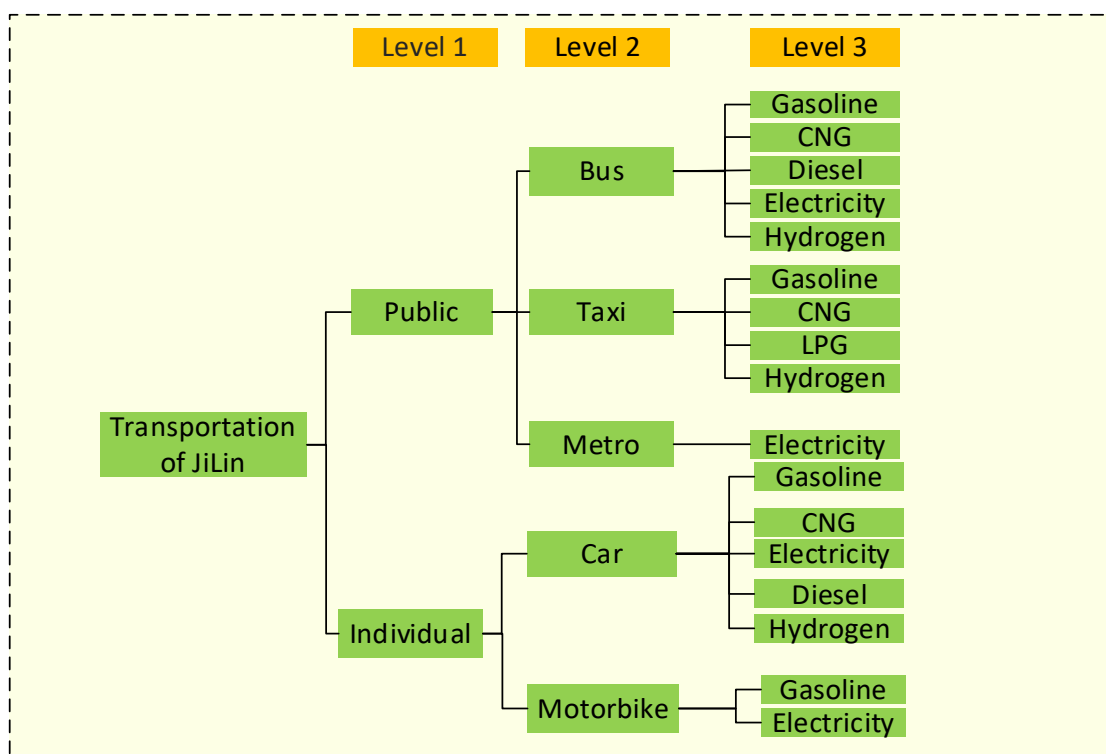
Level 1
Level 2
Level 3

Transportation of JiLin

Public
Bus
Gasoline
CNG
Diesel
Electricity
Hydrogen

Taxi
Gasoline
CNG
LPG
Hydrogen

Metro
Electricity

Individual
Car
Gasoline
CNG
Electricity
Diesel
Hydrogen

Motorbike
Gasoline
Electricity